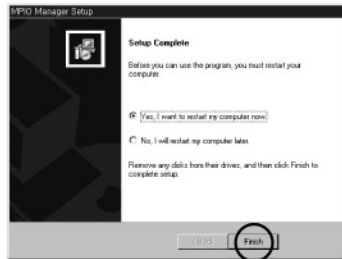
MPIO Manager Setup

Setup Complete

Before you can use the program, you must restart your computer.

Yes, I want to restart my computer now.

No, I will restart my computer later.

Remove any disks from their drives, and then click Finish to complete setup.

< Back

Finish